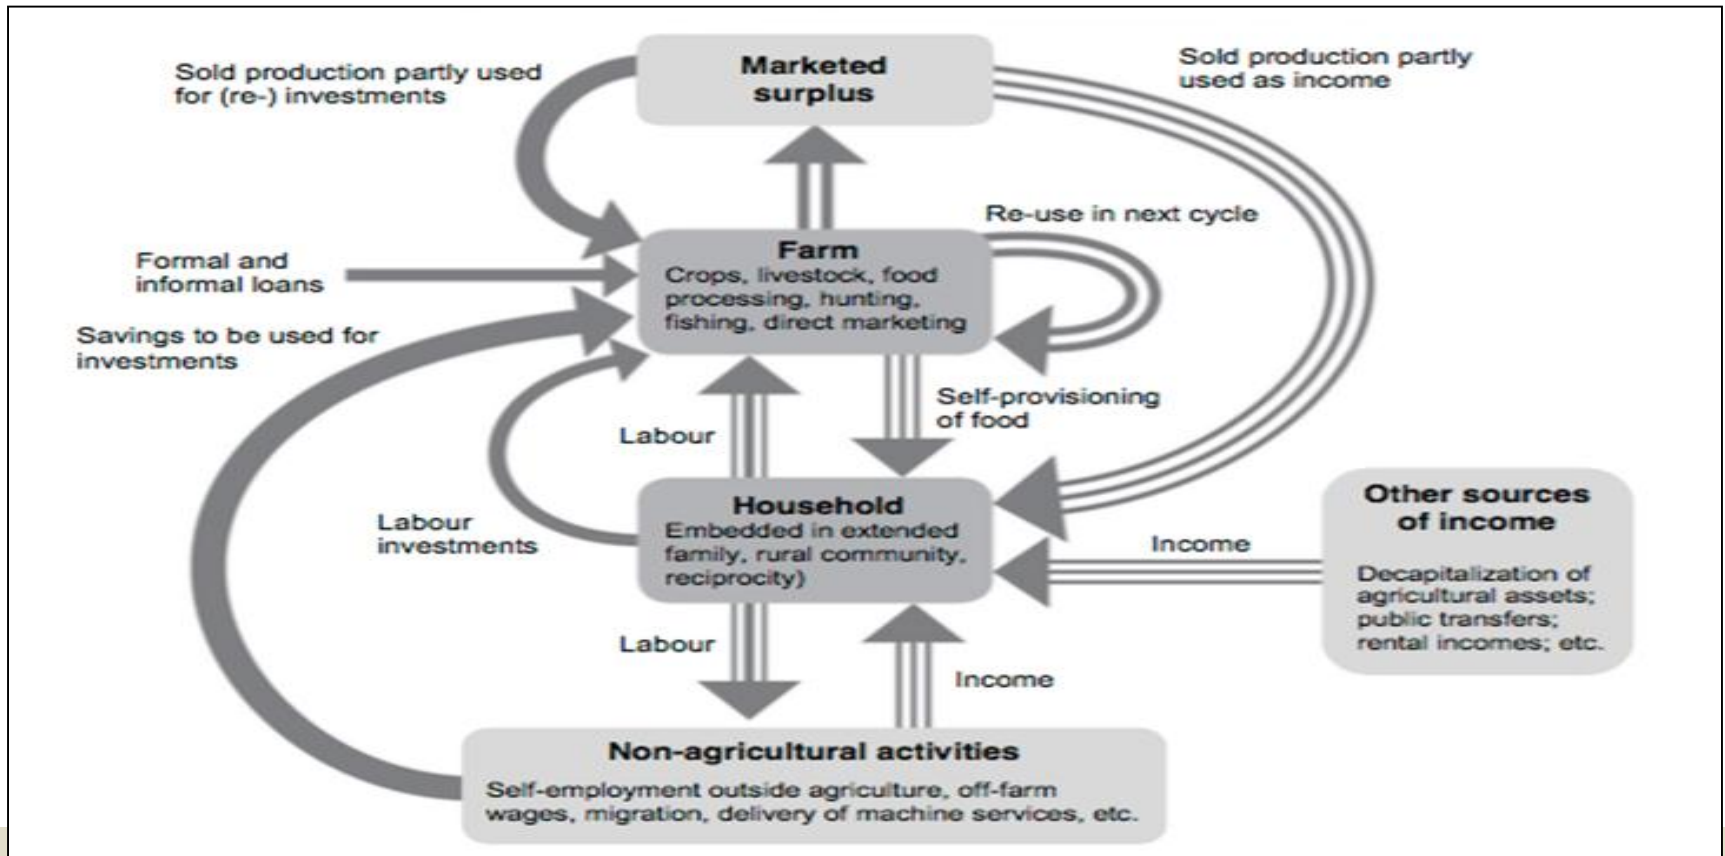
Sold production partly used for (re-) investments

Marketed surplus

Sold production partly used as income

Re-use in next cycle

Formal and informal loans

Farm
Crops, livestock, food processing, hunting, fishing, direct marketing

Savings to be used for investments

Self-provisioning of food

Labour

Labour investments

Household
Embedded in extended family, rural community, reciprocity)

Income

Other sources of income
Decapitalization of agricultural assets; public transfers; rental incomes; etc.

Labour

Income

Non-agricultural activities
Self-employment outside agriculture, off-farm wages, migration, delivery of machine services, etc.